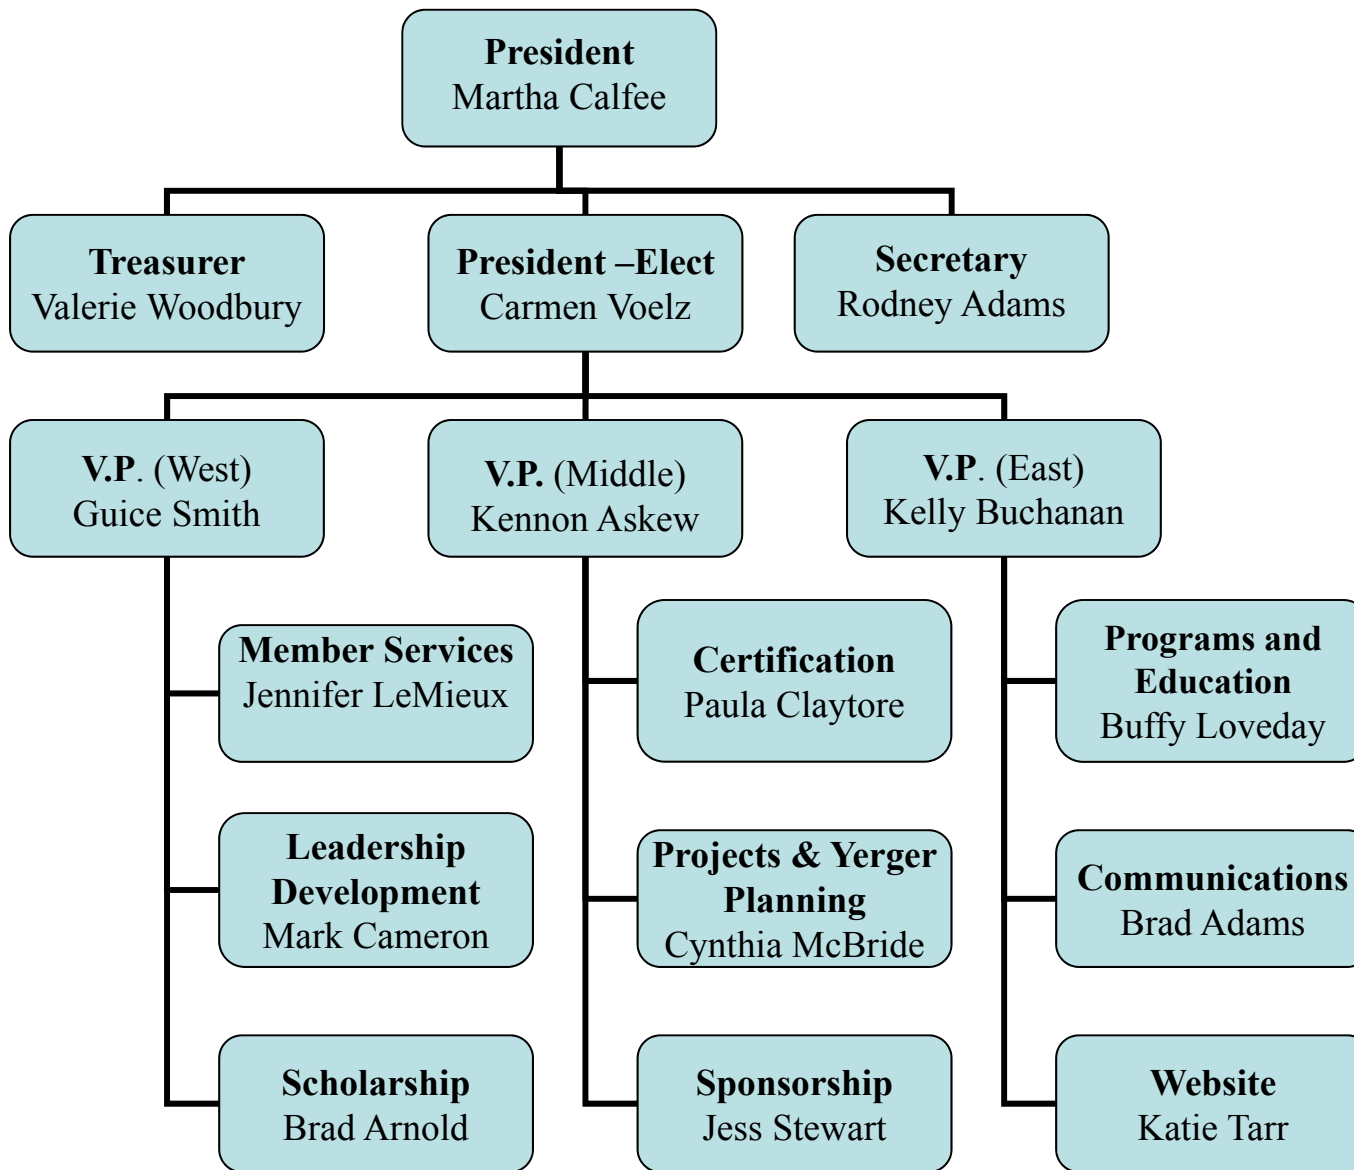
President
Martha Calfee

Treasurer
Valerie Woodbury

President –Elect
Carmen Voelz

Secretary
Rodney Adams

V.P. (West)
Guice Smith

V.P. (Middle)
Kennon Askew

V.P. (East)
Kelly Buchanan

Member Services
Jennifer LeMieux

Leadership Development
Mark Cameron

Scholarship
Brad Arnold

Certification
Paula Claytore

Projects & Yerger Planning
Cynthia McBride

Sponsorship
Jess Stewart

Programs and Education
Buffy Loveday

Communications
Brad Adams

Website
Katie Tarr